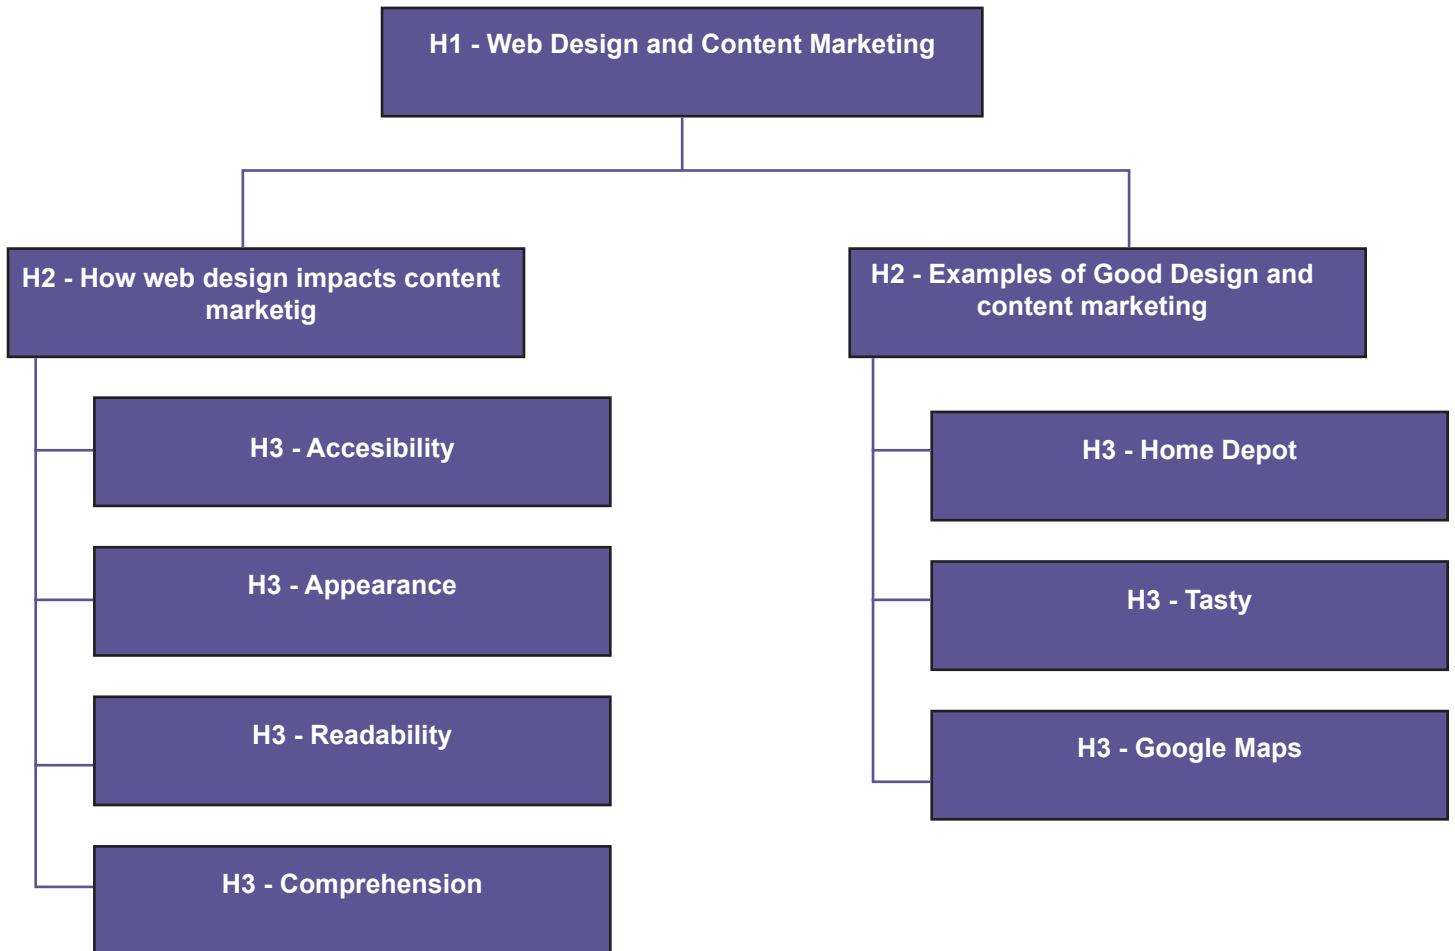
H1 - Web Design and Content Marketing

H2 - How web design impacts content marketig

H3 - Accesibility

H3 - Appearance

H3 - Readability

H3 - Comprehension

H2 - Examples of Good Design and content marketing

H3 - Home Depot

H3 - Tasty

H3 - Google Maps